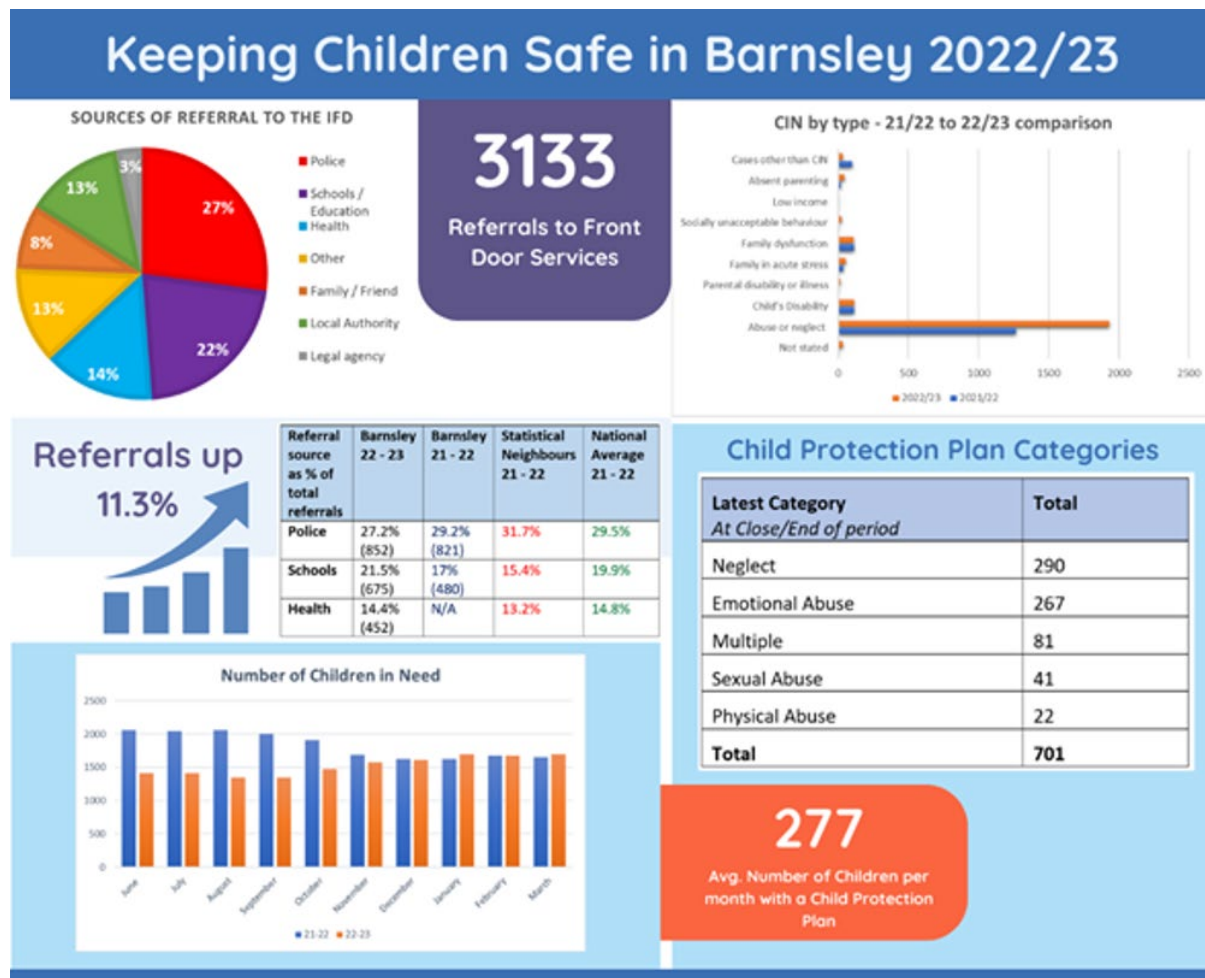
Keeping Children Safe in Barnsley 2022/23

SOURCES OF REFERRAL TO THE IFD

27%
22%
14%
13%
8%
13%
3%

Police
Schools / Education
Health
Other
Family / Friend
Local Authority
Legal agency

3133
Referrals to Front Door Services

CIN by type - 21/22 to 22/23 comparison

Cases other than CIN
Absent parenting
Low income
Socially unacceptable behaviour
Family dysfunction
Family in acute stress
Parental disability or illness
Child's Disability
Abuse or neglect
Not stated

0 500 1000 1500 2000 2500

2022/23 2021/22

Referrals up 11.3%

| Referral source as % of total referrals | Barnsley 22 - 23 | Barnsley 21 - 22 | Statistical Neighbours 21 - 22 | National Average 21 - 22 |
|---|---|---|---|---|
| Police | 27.2% (852) | 29.2% (821) | 31.7% | 29.5% |
| Schools | 21.5% (675) | 17% (480) | 15.4% | 19.9% |
| Health | 14.4% (452) | N/A | 13.2% | 14.8% |

Child Protection Plan Categories

| Latest Category At Close/End of period | Total |
|---|---|
| Neglect | 290 |
| Emotional Abuse | 267 |
| Multiple | 81 |
| Sexual Abuse | 41 |
| Physical Abuse | 22 |
| Total | 701 |

Number of Children in Need

2500
2000
1500
1000
500
0

June July August September October November December January February March

21-22 22-23

277
Avg. Number of Children per month with a Child Protection Plan